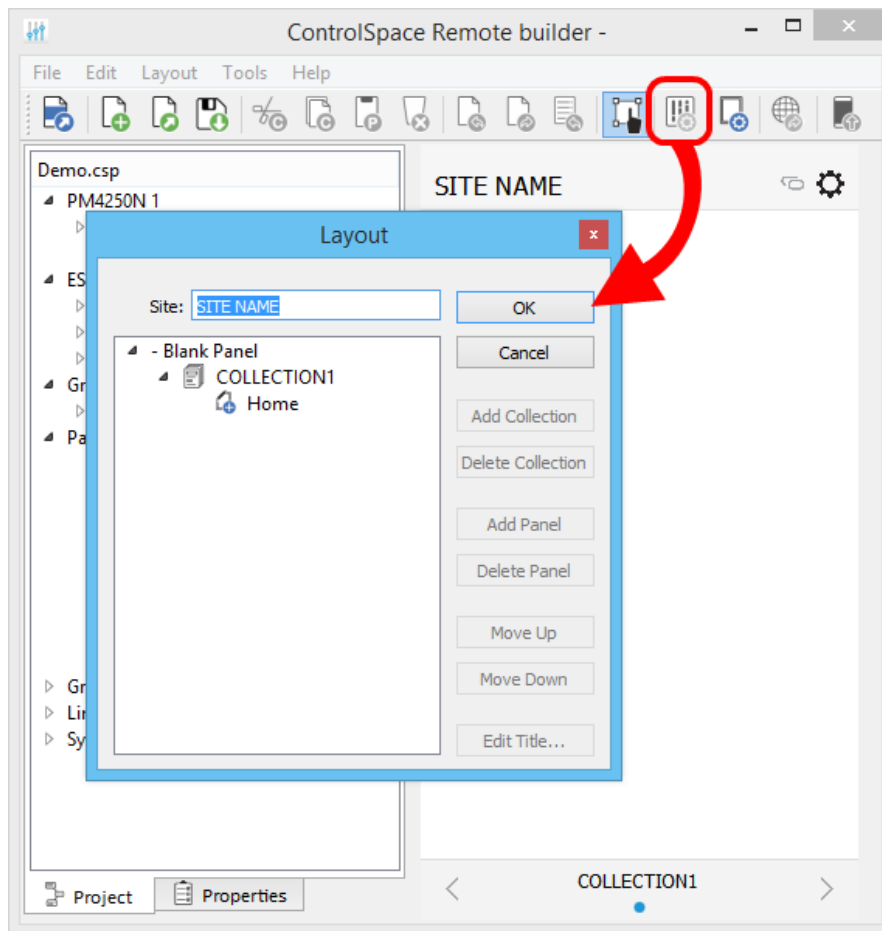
ControlSpace Remote builder -

File Edit Layout Tools Help

Demo.csp
PM4250N 1
ES
Gr
Pa
Gr
Li
Sy

SITE NAME

Layout

Site: SITE NAME

OK
Cancel
Add Collection
Delete Collection
Add Panel
Delete Panel
Move Up
Move Down
Edit Title...

- Blank Panel
COLLECTION1
Home

Project Properties

COLLECTION1